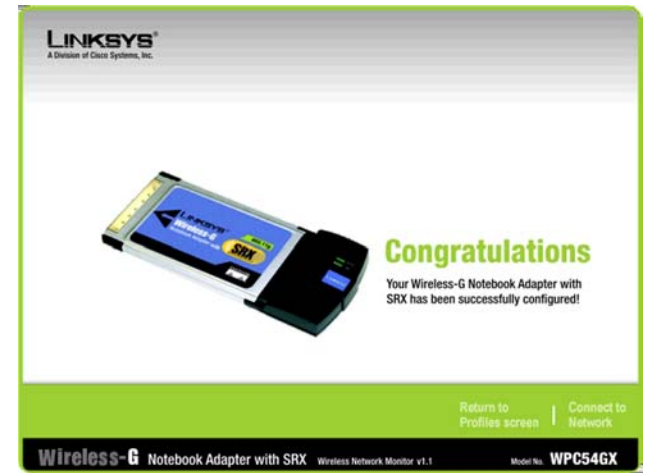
LINKSYS®
A Division of Cisco Systems, Inc.

LINKSYS
Wireless-G
SRX

Congratulations

Your Wireless-G Notebook Adapter with SRX has been successfully configured!

Return to Profiles screen | Connect to Network

Wireless-G Notebook Adapter with SRX Wireless Network Monitor v1.1 Model No. WPC54GX